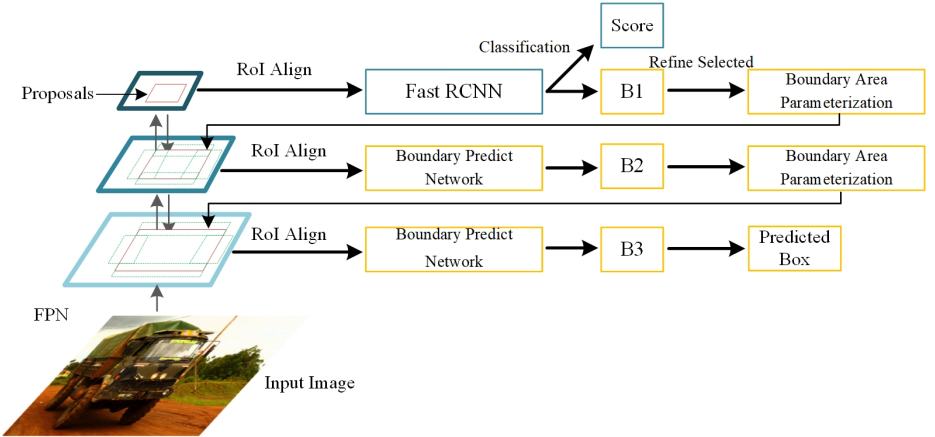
Score

Classification

Refine Selected

Proposals

RoI Align

Fast RCNN

B1

Boundary Area Parameterization

RoI Align

Boundary Predict Network

B2

Boundary Area Parameterization

RoI Align

Boundary Predict Network

B3

Predicted Box

FPN

Input Image